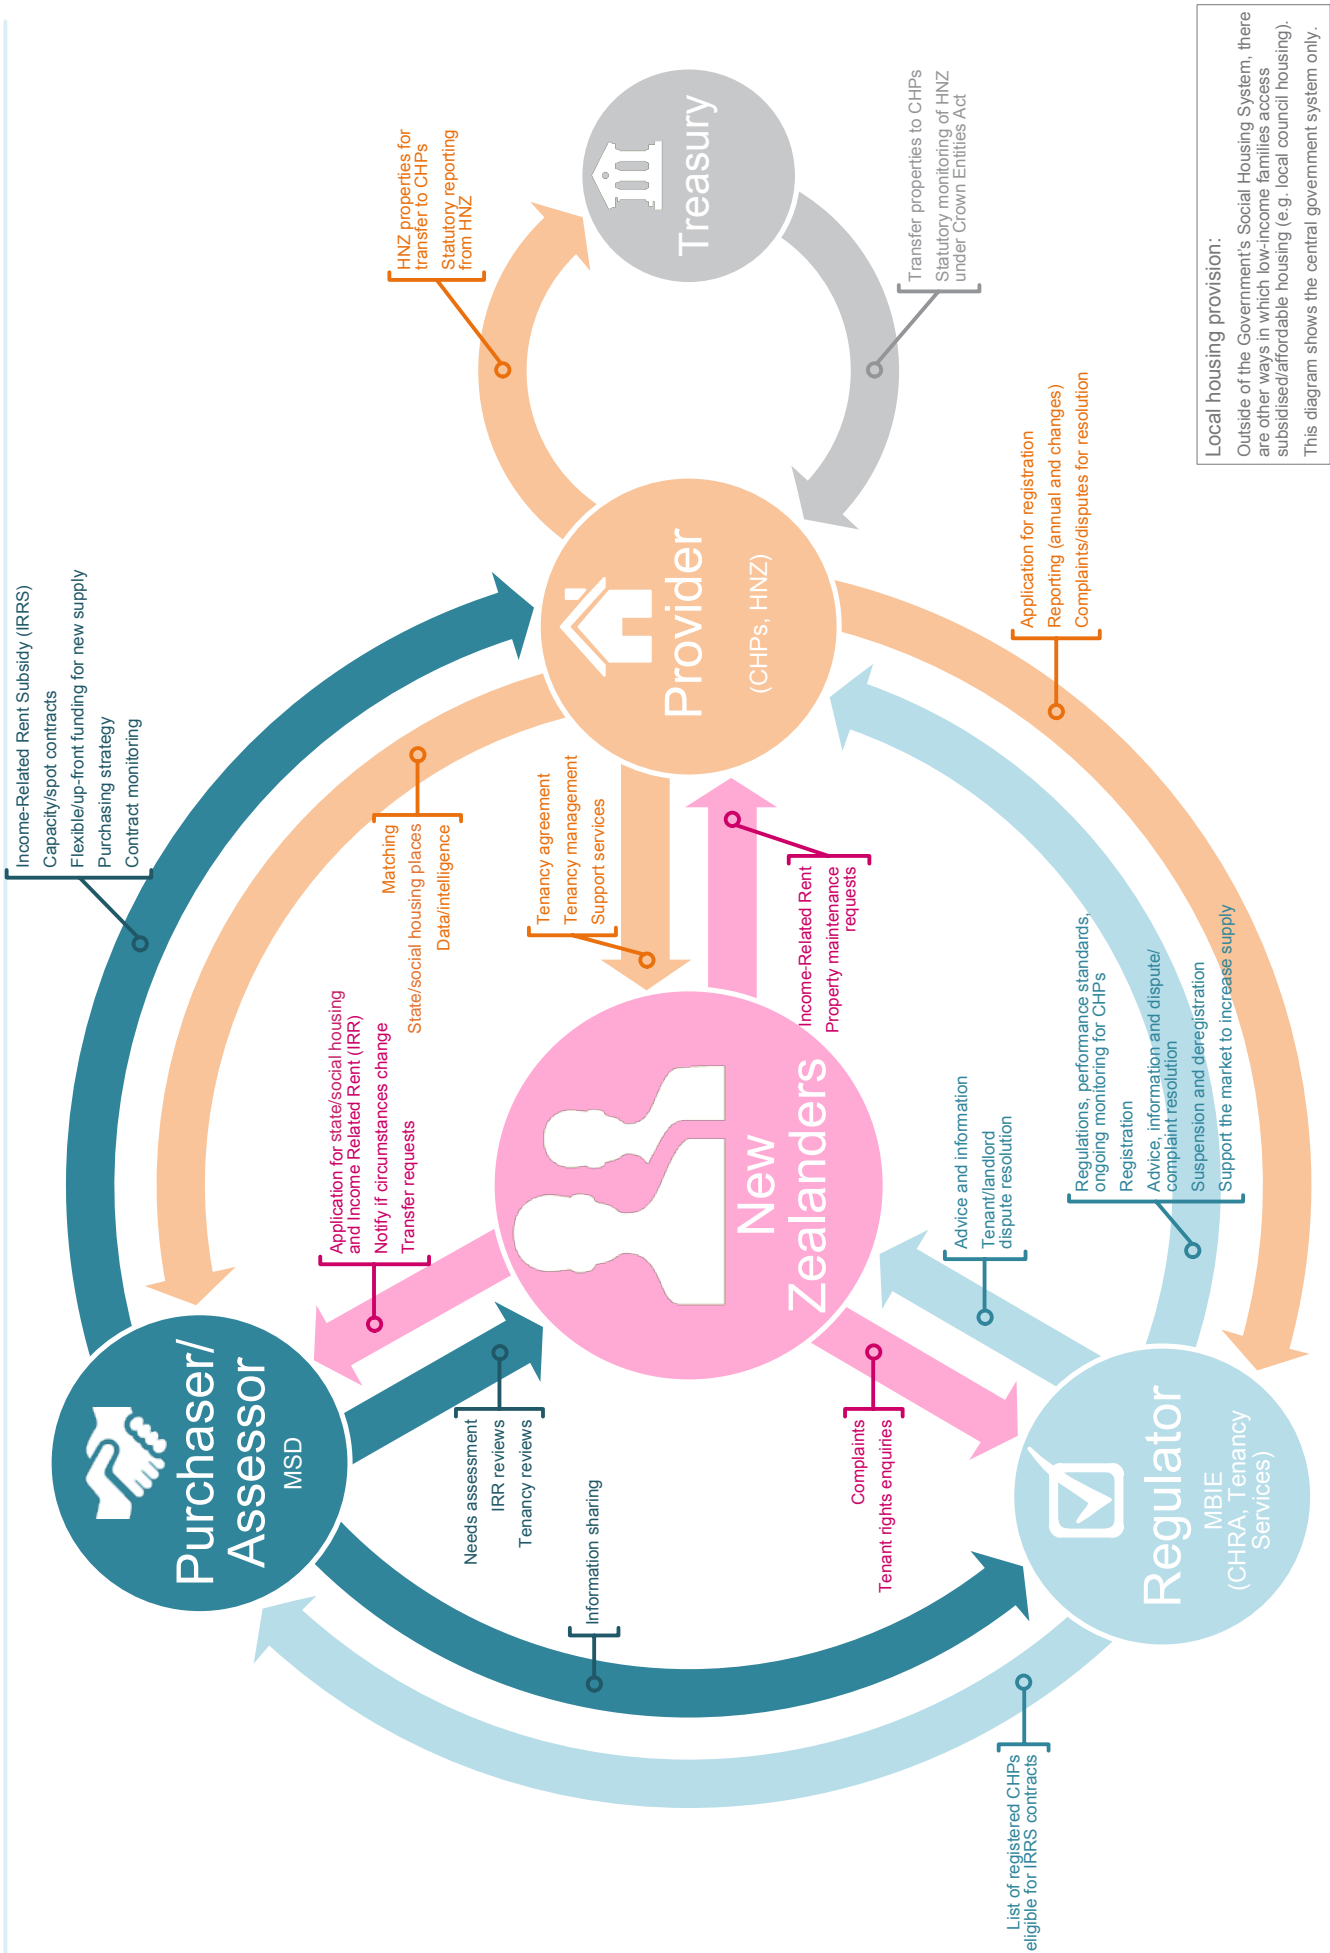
Local housing provision:
Outside of the Government's Social Housing System, there are other ways in which low-income families access subsidised/affordable housing (e.g. local council housing).
This diagram shows the central government system only.

Treasury

HNZ properties for transfer to CHPs
Statutory reporting from HNZ

Transfer properties to CHPs
Statutory monitoring of HNZ under Crown Entities Act

Provider
(CHPs, HNZ)

Application for registration
Reporting (annual and changes)
Complaints/disputes for resolution

Income-Related Rent Subsidy (IRRS)
Capacity/spot contracts
Flexible/up-front funding for new supply
Purchasing strategy
Contract monitoring

Matching
State/social housing places
Data/intelligence

Tenancy agreement
Tenancy management
Support services

Income-Related Rent
Property maintenance requests

New Zealanders

Application for state/social housing and Income Related Rent (IRR)
Notify if circumstances change
Transfer requests

Regulations, performance standards, ongoing monitoring for CHPs
Registration
Advice, information and dispute/complaint resolution
Suspension and deregistration
Support the market to increase supply

Advice and information
Tenant/landlord dispute resolution

Purchaser/Assessor
MSD

Needs assessment
IRR reviews
Tenancy reviews

Information sharing

Complaints
Tenant rights enquiries

Regulator
MBIE
(CHRA, Tenancy Services)

List of registered CHPs eligible for IRRS contracts